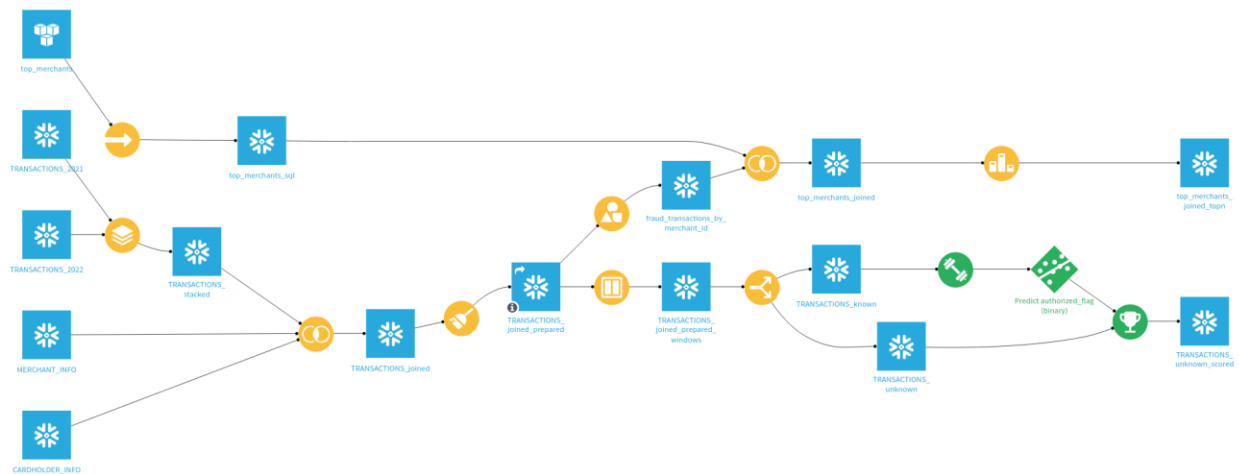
top_merchants

TRANSACTIONS_2021

TRANSACTIONS_2022

MERCHANT_INFO

CARDHOLDER_INFO

top_merchants_sql

TRANSACTIONS_stacked

TRANSACTIONS_joined

TRANSACTIONS_joined_prepared

fraud_transactions_by_merchant_id

TRANSACTIONS_joined_prepared_windows

top_merchants_joined

top_merchants_joined_topn

TRANSACTIONS_known

TRANSACTIONS_unknown

Predict authorized_flag (binary)

TRANSACTIONS_unknown_scored